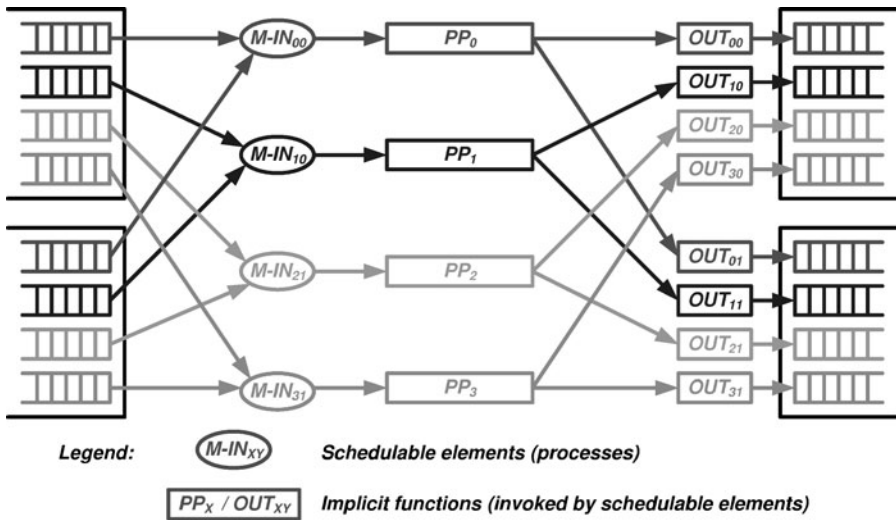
$M\text{-}IN_{00}$

$M\text{-}IN_{10}$

$M\text{-}IN_{21}$

$M\text{-}IN_{31}$

$PP_0$

$PP_1$

$PP_2$

$PP_3$

$OUT_{00}$

$OUT_{10}$

$OUT_{20}$

$OUT_{30}$

$OUT_{01}$

$OUT_{11}$

$OUT_{21}$

$OUT_{31}$

Legend: $M\text{-}IN_{XY}$ Schedulable elements (processes)

$PP_X$ / $OUT_{XY}$ Implicit functions (invoked by schedulable elements)